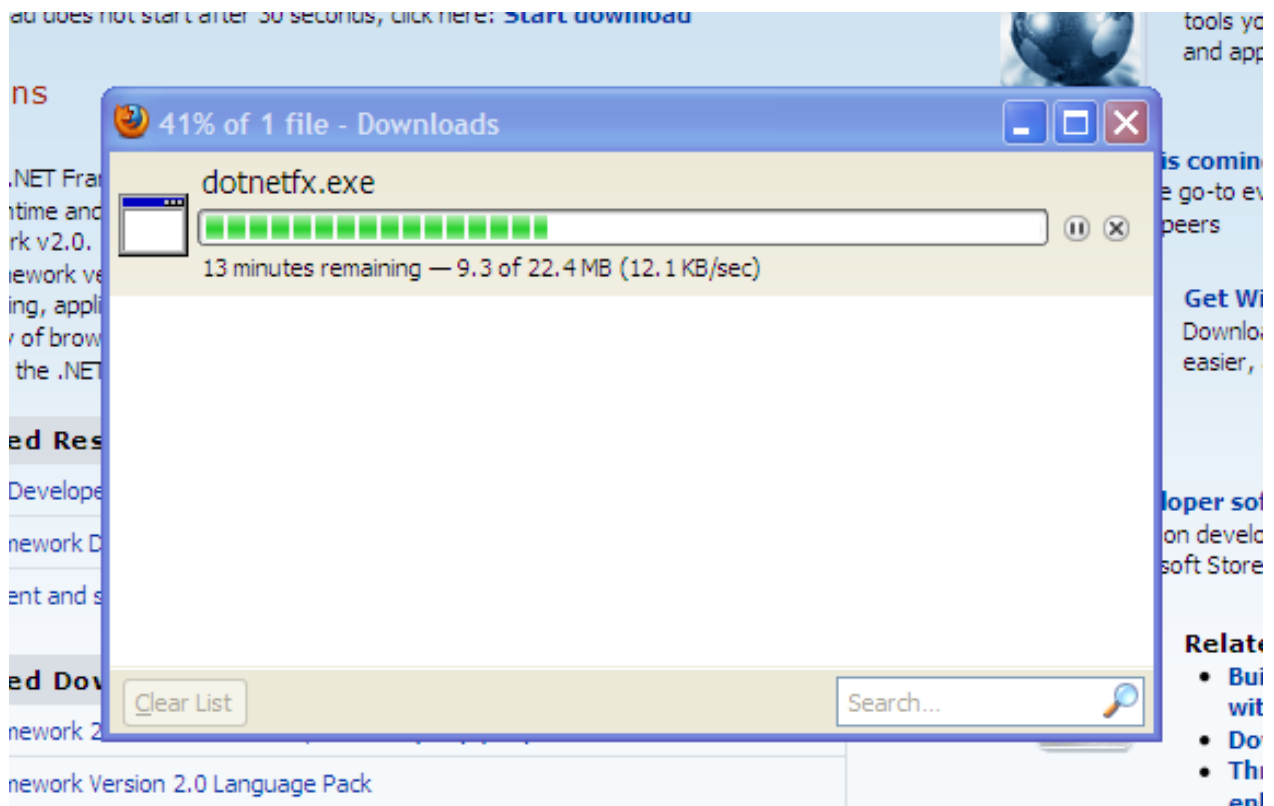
ad does not start after 30 seconds, click here: Start download

ns

.NET Fra
ntime and
rk v2.0.
nework ve
ing, appli
of brow
the .NET

ed Res

Develope
nework D
ent and s

ed Dov
nework 2
nework Version 2.0 Language Pack

tools yo
and app

is comin
e go-to ev
peers

Get Wi
Downlo
easier,

loper so
on develo
soft Store

Relate
• Bui
wit
• Dov
• Thr
enl

41% of 1 file - Downloads

dotnetfx.exe

13 minutes remaining — 9.3 of 22.4 MB (12.1 KB/sec)

Clear List

Search...